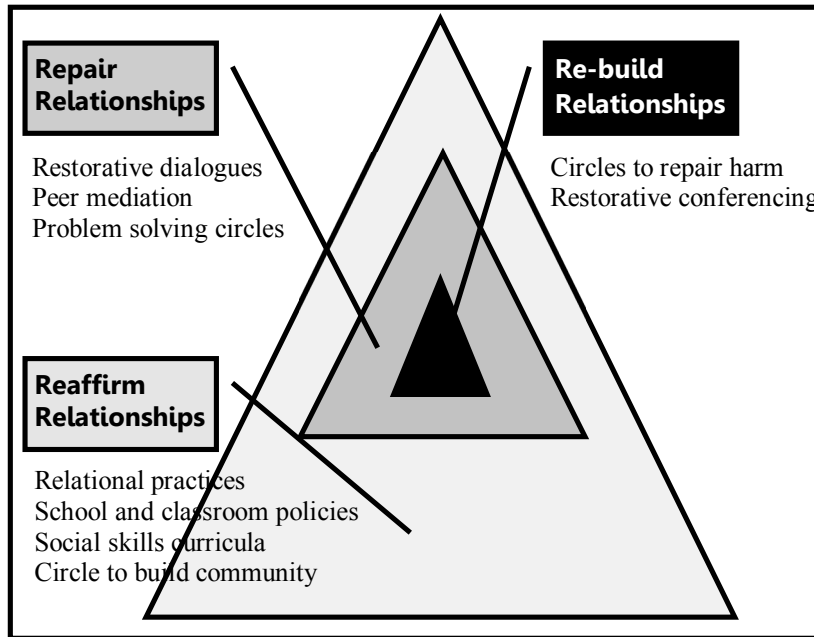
Repair Relationships

Restorative dialogues
Peer mediation
Problem solving circles

Re-build Relationships

Circles to repair harm
Restorative conferencing

Reaffirm Relationships

Relational practices
School and classroom policies
Social skills curricula
Circle to build community